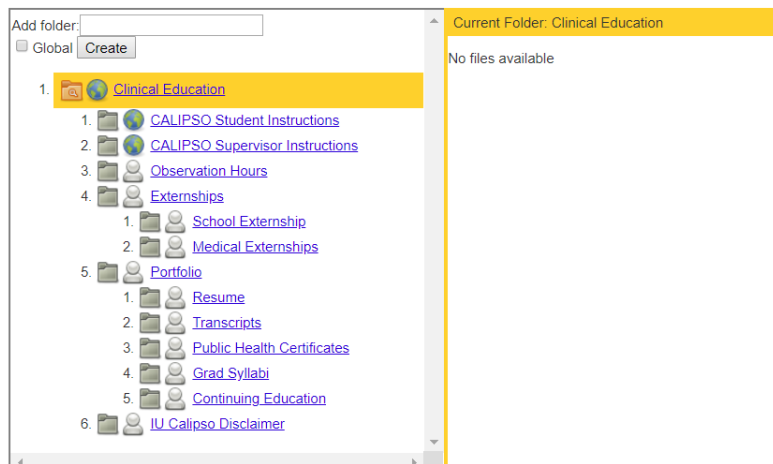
Add folder:
Global Create

1. Clinical Education
1. CALIPSO Student Instructions
2. CALIPSO Supervisor Instructions
3. Observation Hours
4. Externships
1. School Externship
2. Medical Externships
5. Portfolio
1. Resume
2. Transcripts
3. Public Health Certificates
4. Grad Syllabi
5. Continuing Education
6. IU Calipso Disclaimer

Current Folder: Clinical Education

No files available